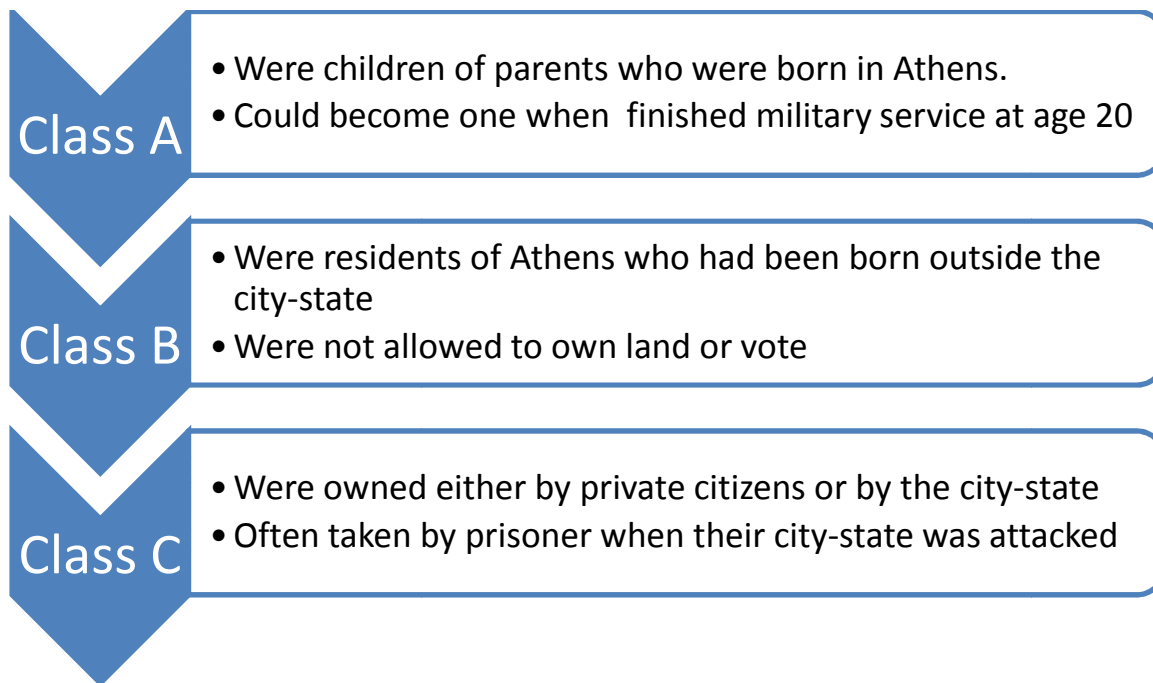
Class A

• Were children of parents who were born in Athens.
• Could become one when  finished military service at age 20

Class B

• Were residents of Athens who had been born outside the city-state
• Were not allowed to own land or vote

Class C

• Were owned either by private citizens or by the city-state
• Often taken by prisoner when their city-state was attacked